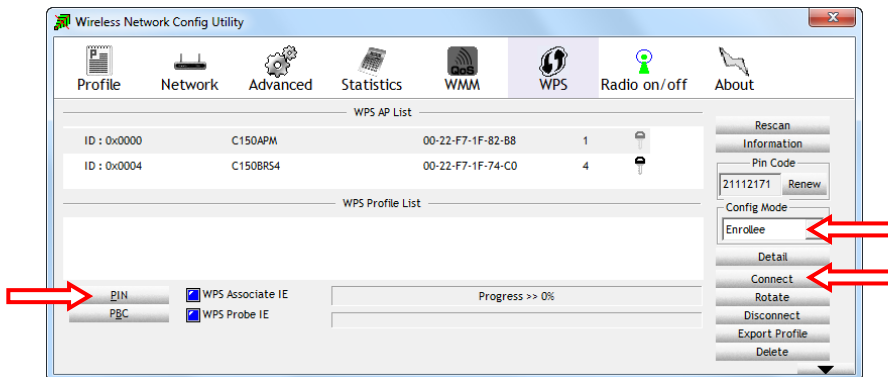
Wireless Network Config Utility

Profile
Network
Advanced
Statistics
WMM
WPS
Radio on/off
About

WPS AP List

| ID : 0x0000 | C150APM | 00-22-F7-1F-82-B8 | 1 |
|---|---|---|---|
| ID : 0x0004 | C150BRS4 | 00-22-F7-1F-74-C0 | 4 |

WPS Profile List

PIN
PBC
WPS Associate IE
WPS Probe IE
Progress >> 0%

Rescan
Information
Pin Code
21112171
Renew
Config Mode
Enrollee
Detail
Connect
Rotate
Disconnect
Export Profile
Delete